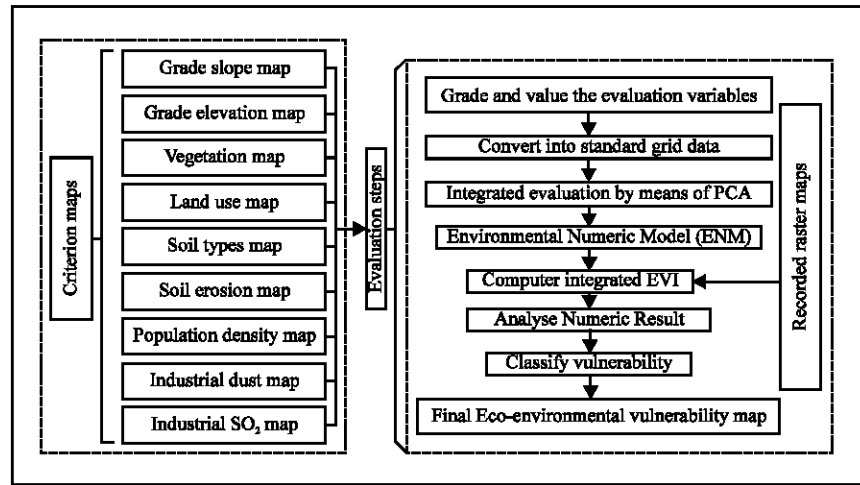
Criterion maps

Grade slope map

Grade elevation map

Vegetation map

Land use map

Soil types map

Soil erosion map

Population density map

Industrial dust map

Industrial $SO_2$ map

Evaluation steps

Grade and value the evaluation variables

Convert into standard grid data

Integrated evaluation by means of PCA

Environmental Numeric Model (ENM)

Computer integrated EVI

Analyse Numeric Result

Classify vulnerability

Final Eco-environmental vulnerability map

Recorded raster maps